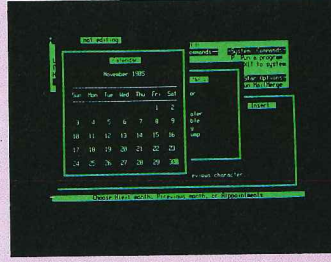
ent editing

Calendar

November 1985

| Sun | Mon | Tue | Wed | Thu | Fri | Sat |
|---|---|---|---|---|---|---|
| | | | | | 1 | 2 |
| 3 | 4 | 5 | 6 | 7 | 8 | 9 |
| 10 | 11 | 12 | 13 | 14 | 15 | 16 |
| 17 | 18 | 19 | 20 | 21 | 22 | 23 |
| 24 | 25 | 26 | 27 | 28 | 29 | 30 |

ommands

System Commands
R Run a program
X Exit to system

Other Options
M MailMerge

or

aler
ble
g
wap

Insert

revious character

Choose Next month, Previous month, or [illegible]